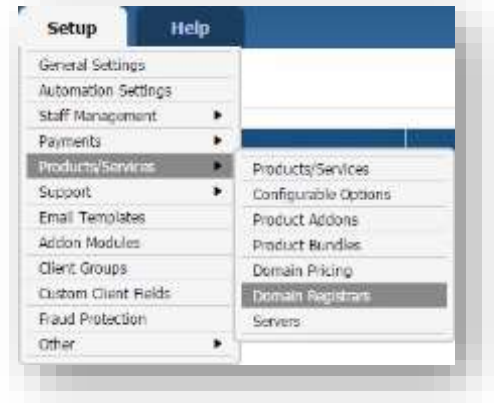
Setup
Help

General Settings
Automation Settings
Staff Management
Payments
Products/Services
Support
Email Templates
Addon Modules
Client Groups
Custom Client Fields
Fraud Protection
Other

Products/Services
Configurable Options
Product Addons
Product Bundles
Domain Pricing
Domain Registrars
Servers